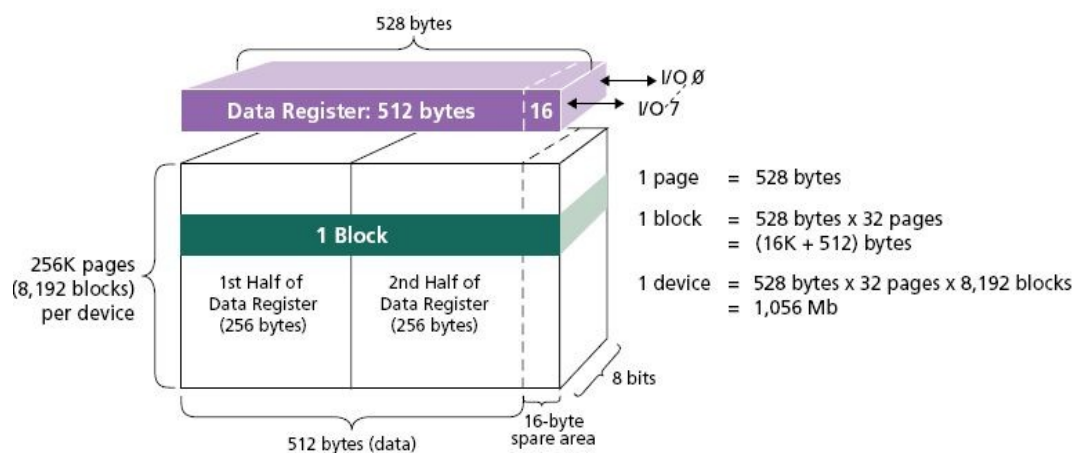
528 bytes

I/O Ø

Data Register: 512 bytes

16

I/O 7

1 page = 528 bytes

1 block = 528 bytes x 32 pages = (16K + 512) bytes

1 Block

256K pages (8,192 blocks) per device

1st Half of Data Register (256 bytes)

2nd Half of Data Register (256 bytes)

1 device = 528 bytes x 32 pages x 8,192 blocks = 1,056 Mb

8 bits

16-byte spare area

512 bytes (data)